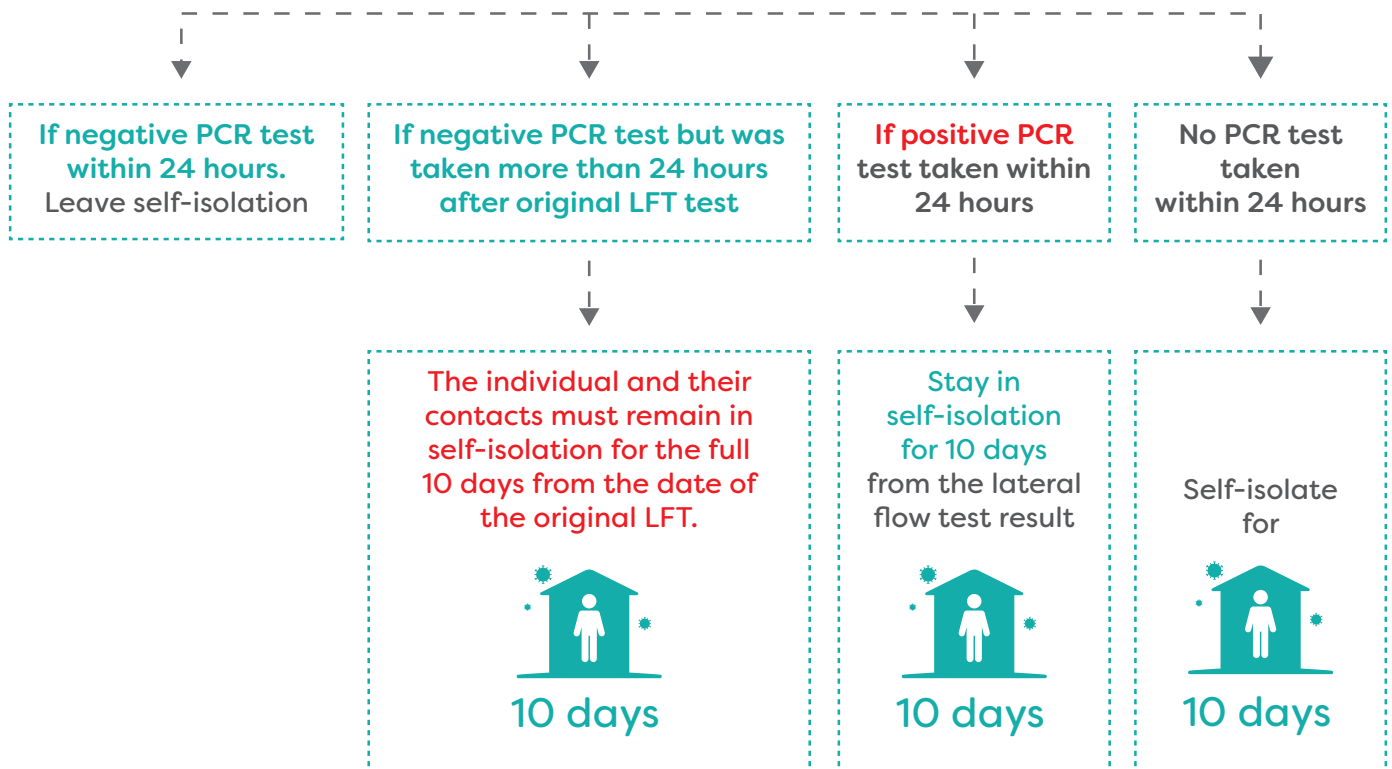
If negative PCR test within 24 hours.
Leave self-isolation

If negative PCR test but was taken more than 24 hours after original LFT test

If positive PCR test taken within 24 hours

No PCR test taken within 24 hours

The individual and their contacts must remain in self-isolation for the full 10 days from the date of the original LFT.

10 days

Stay in self-isolation for 10 days from the lateral flow test result

10 days

Self-isolate for

10 days